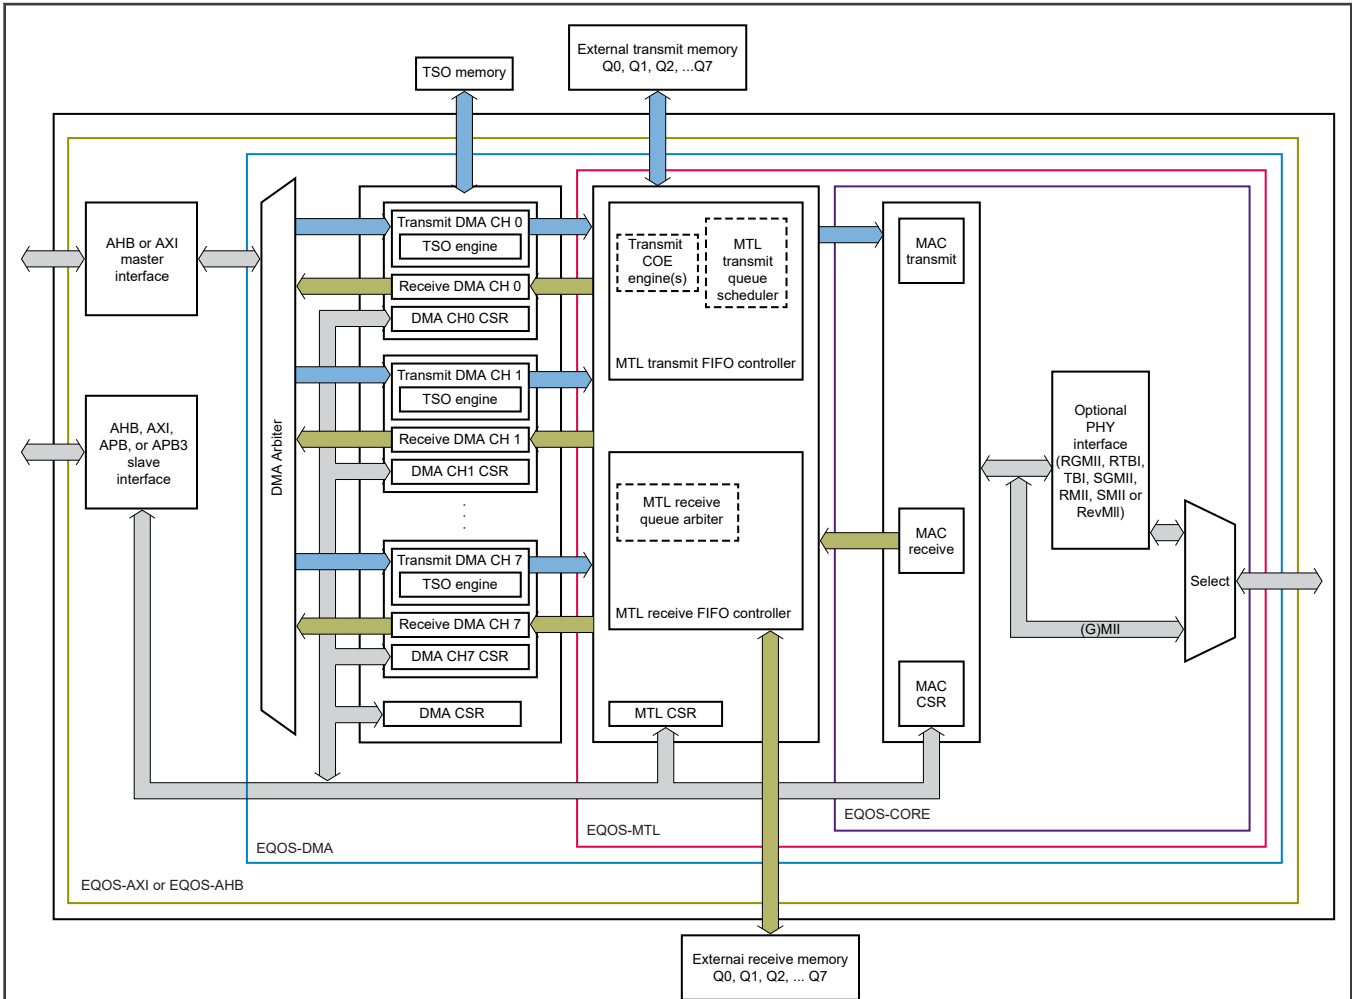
TSO memory

External transmit memory
Q0, Q1, Q2, ...Q7

AHB or AXI master interface

AHB, AXI, APB, or APB3 slave interface

DMA Arbiter

Transmit DMA CH 0
TSO engine
Receive DMA CH 0
DMA CH0 CSR

Transmit DMA CH 1
TSO engine
Receive DMA CH 1
DMA CH1 CSR

Transmit DMA CH 7
TSO engine
Receive DMA CH 7
DMA CH7 CSR

DMA CSR

Transmit COE engine(s)

MTL transmit queue scheduler

MTL transmit FIFO controller

MTL receive queue arbiter

MTL receive FIFO controller

MTL CSR

MAC transmit

MAC receive

MAC CSR

Optional PHY interface (RGMII, RTBI, TBI, SGMII, RMII, SMII or RevMII)

Select

(G)MII

EQOS-CORE

EQOS-MTL

EQOS-DMA

EQOS-AXI or EQOS-AHB

External receive memory
Q0, Q1, Q2, ... Q7